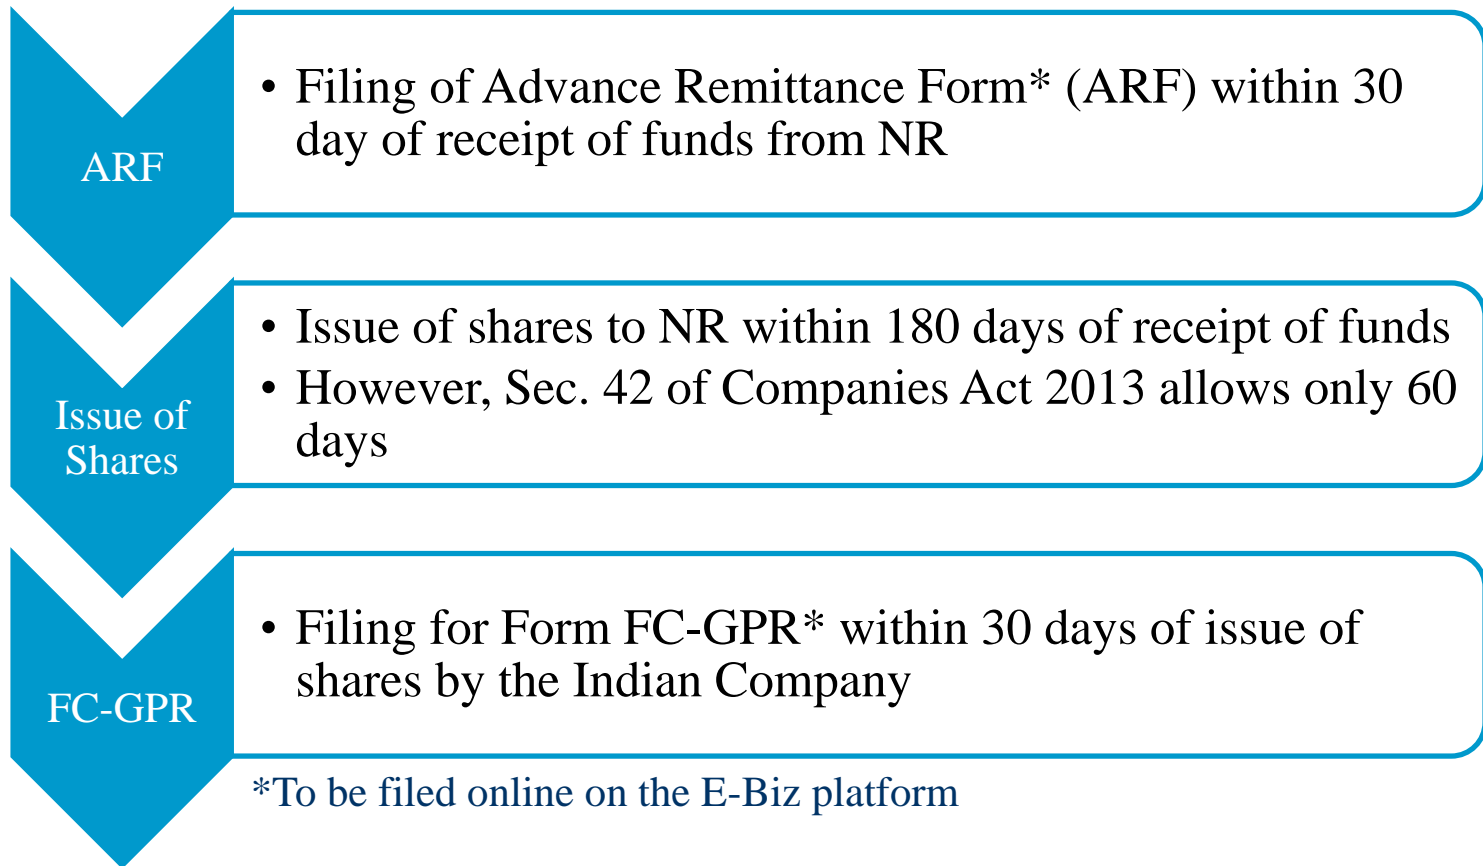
ARF

• Filing of Advance Remittance Form* (ARF) within 30 day of receipt of funds from NR

Issue of Shares

• Issue of shares to NR within 180 days of receipt of funds
• However, Sec. 42 of Companies Act 2013 allows only 60 days

FC-GPR

• Filing for Form FC-GPR* within 30 days of issue of shares by the Indian Company

*To be filed online on the E-Biz platform